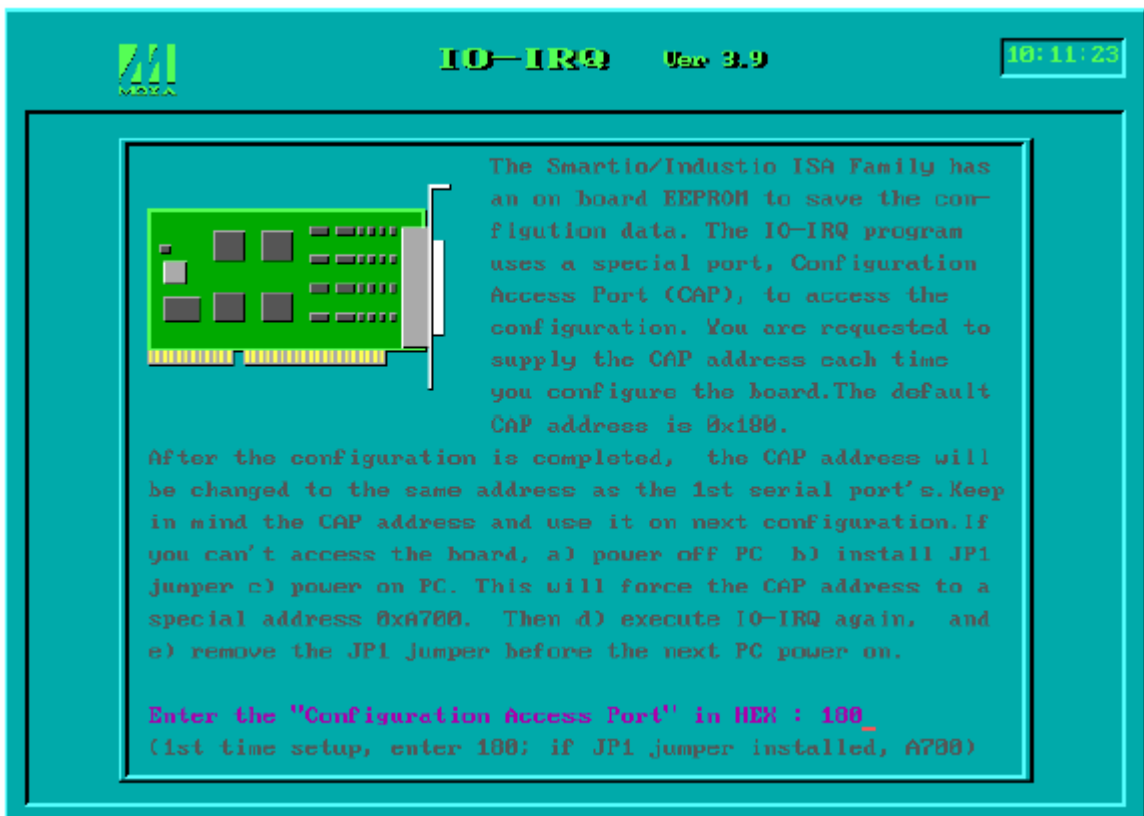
MOXA

IO-IRQ Ver 3.9

10:11:23

The Smartio/Industio ISA Family has an on board EEPROM to save the configution data. The IO-IRQ program uses a special port, Configuration Access Port (CAP), to access the configuration. You are requested to supply the CAP address each time you configure the board.The default CAP address is 0x180.

After the configuration is completed, the CAP address will be changed to the same address as the 1st serial port's.Keep in mind the CAP address and use it on next configuration.If you can't access the board, a) power off PC b) install JP1 jumper c) power on PC. This will force the CAP address to a special address 0xA700. Then d) execute IO-IRQ again, and e) remove the JP1 Jumper before the next PC power on.

Enter the "Configuration Access Port" in HEX : 180_
(1st time setup, enter 180; if JP1 jumper installed, A700)